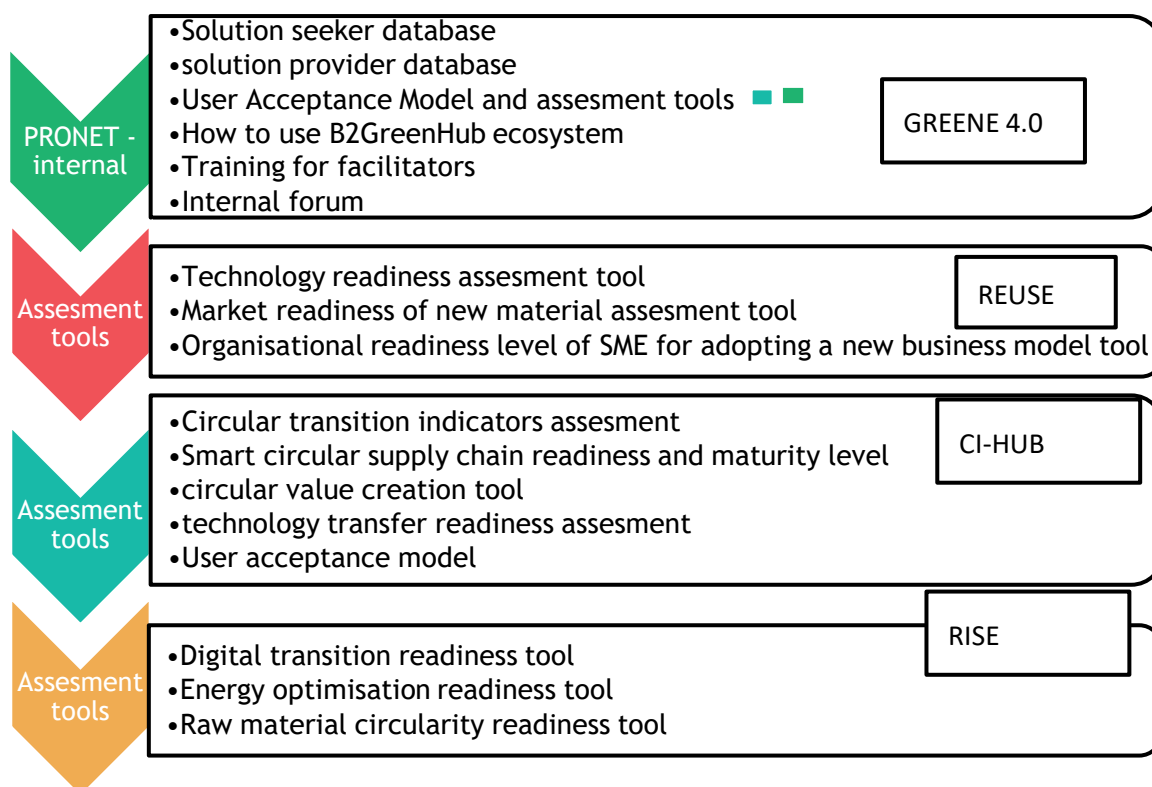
PRONET - internal

•Solution seeker database
•solution provider database
•User Acceptance Model and assesment tools
•How to use B2GreenHub ecosystem
•Training for facilitators
•Internal forum

GREENE 4.0

Assesment tools

•Technology readiness assesment tool
•Market readiness of new material assesment tool
•Organisational readiness level of SME for adopting a new business model tool

REUSE

Assesment tools

•Circular transition indicators assesment
•Smart circular supply chain readiness and maturity level
•circular value creation tool
•technology transfer readiness assesment
•User acceptance model

CI-HUB

Assesment tools

RISE

•Digital transition readiness tool
•Energy optimisation readiness tool
•Raw material circularity readiness tool